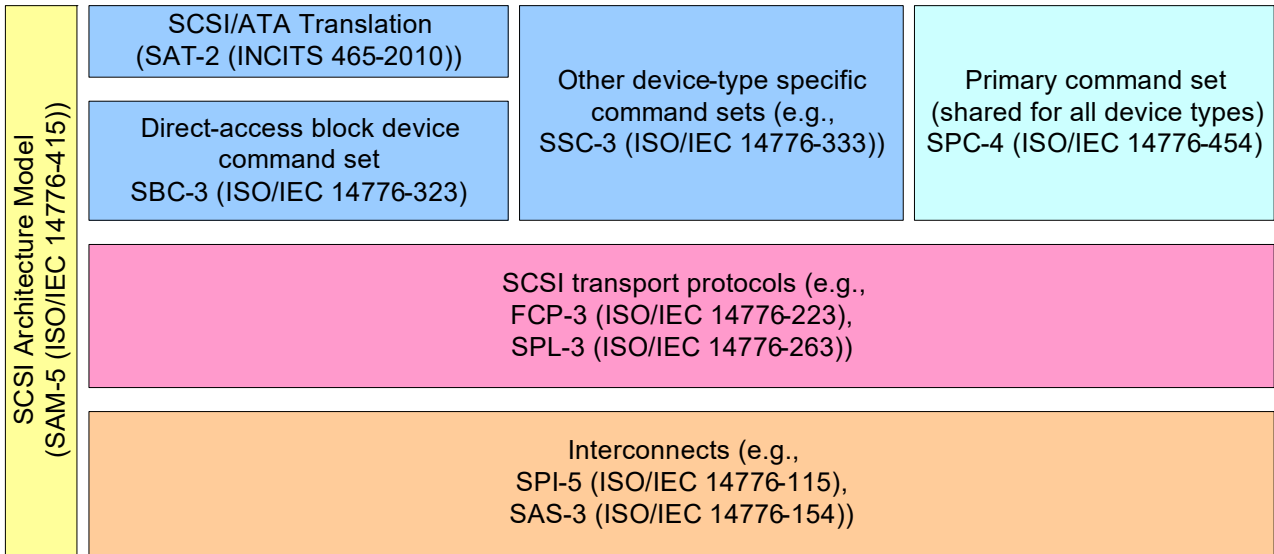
SCSI Architecture Model (SAM-5 (ISO/IEC 14776-415))

SCSI/ATA Translation (SAT-2 (INCITS 465-2010))

Direct-access block device command set SBC-3 (ISO/IEC 14776-323)

Other device-type specific command sets (e.g., SSC-3 (ISO/IEC 14776-333))

Primary command set (shared for all device types) SPC-4 (ISO/IEC 14776-454)

SCSI transport protocols (e.g., FCP-3 (ISO/IEC 14776-223), SPL-3 (ISO/IEC 14776-263))

Interconnects (e.g., SPI-5 (ISO/IEC 14776-115), SAS-3 (ISO/IEC 14776-154))